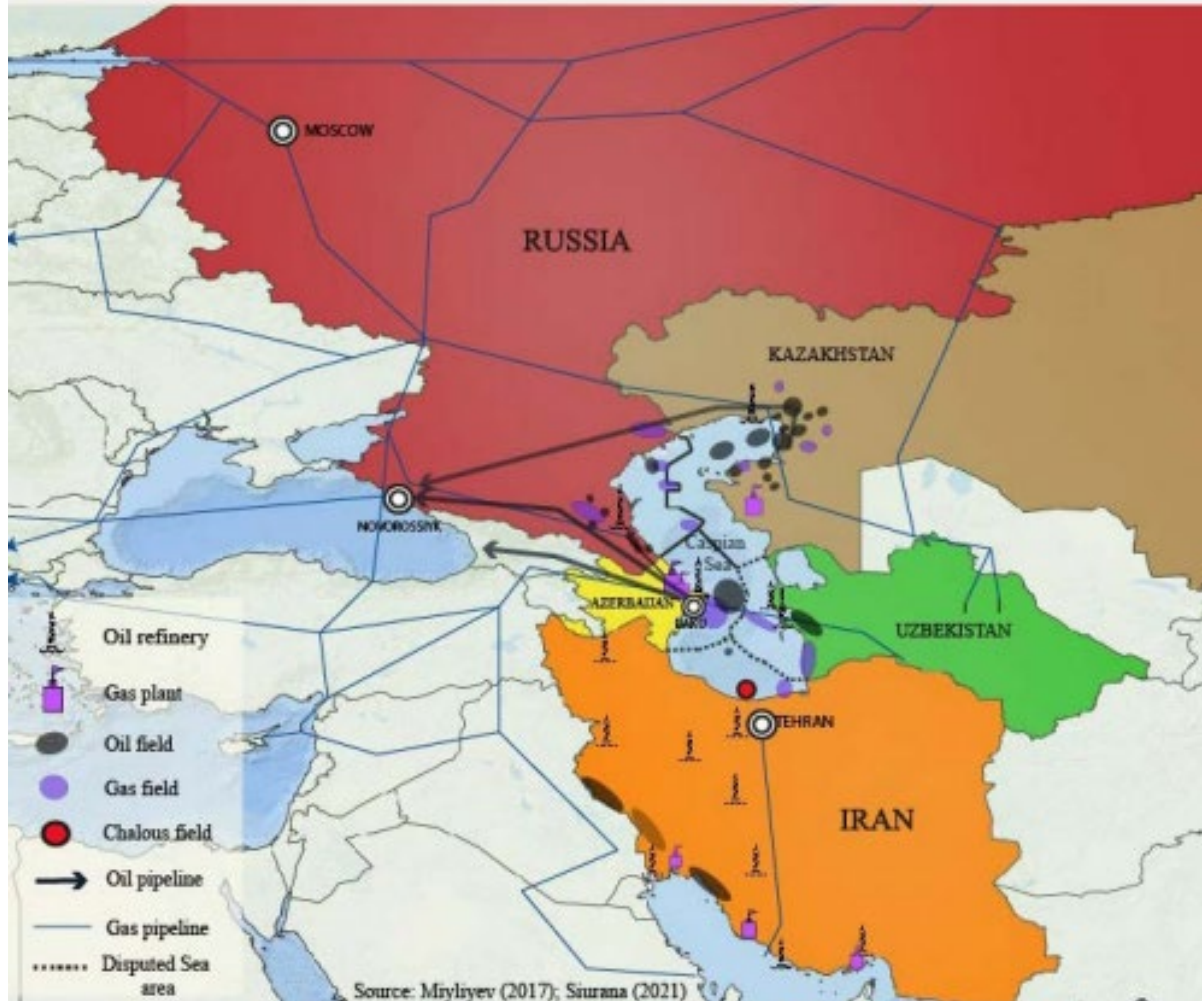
MOSCOW

RUSSIA

KAZAKHSTAN

NOVOROSSIYK

Caspian Sea

AZERBAIJAN

BAKU

UZBEKISTAN

TEHRAN

IRAN

Oil refinery

Gas plant

Oil field

Gas field

Chalous field

Oil pipeline

Gas pipeline

Disputed Sea area

Source: Mryliyev (2017); Siurana (2021)